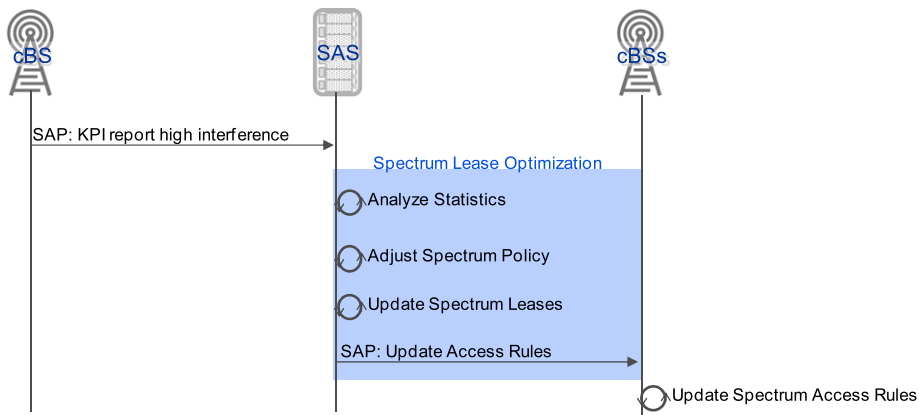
cBS

SAS

cBSs

SAP: KPI report high interference

Spectrum Lease Optimization

Analyze Statistics

Adjust Spectrum Policy

Update Spectrum Leases

SAP: Update Access Rules

Update Spectrum Access Rules